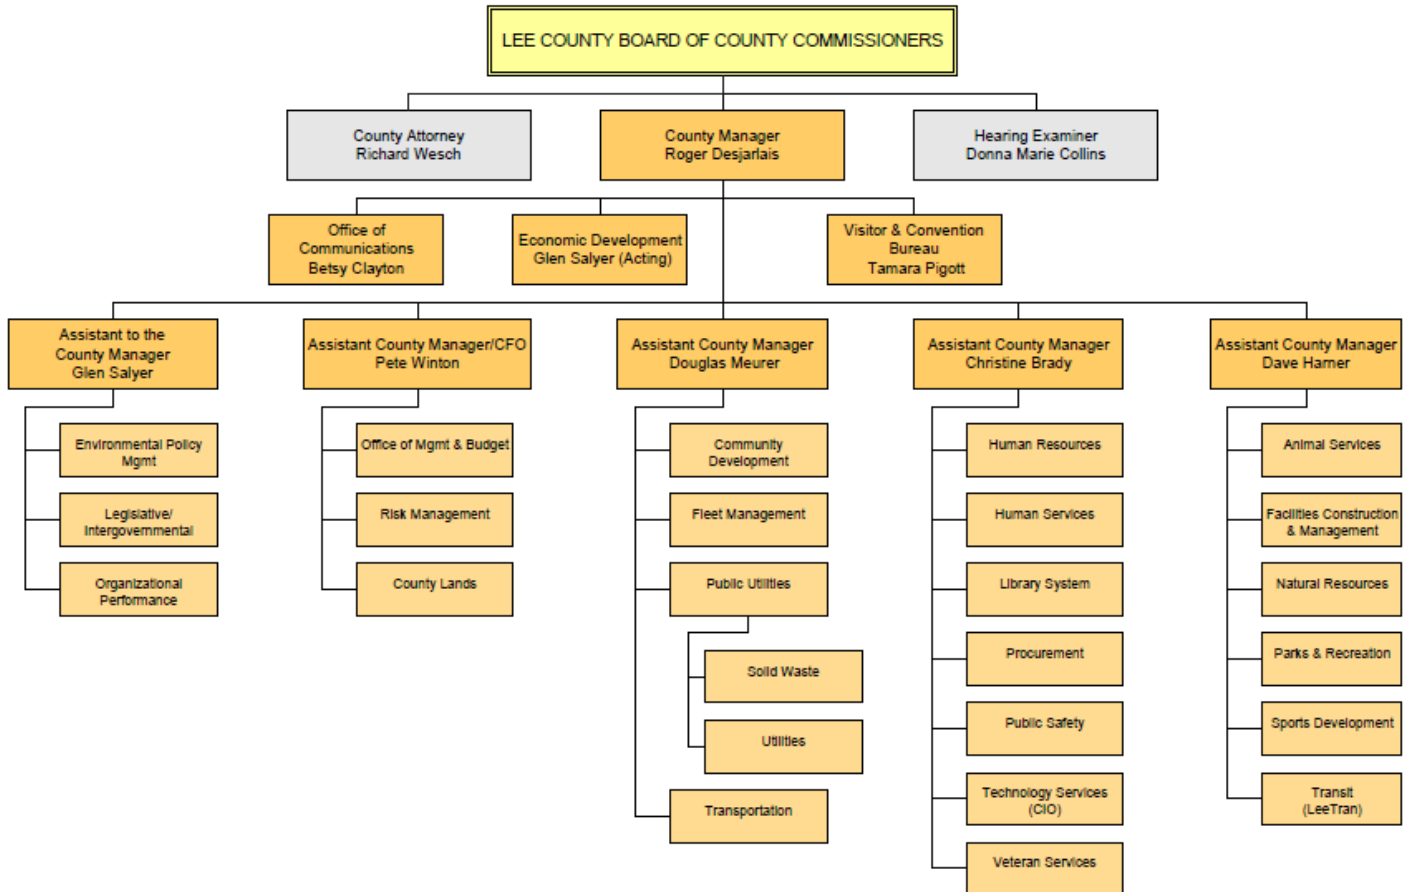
LEE COUNTY BOARD OF COUNTY COMMISSIONERS

County Attorney
Richard Wesch

County Manager
Roger Desjarlais

Hearing Examiner
Donna Marie Collins

Office of Communications
Betsy Clayton

Economic Development
Glen Salyer (Acting)

Visitor & Convention Bureau
Tamara Pigott

Assistant to the County Manager
Glen Salyer

Environmental Policy Mgmt

Legislative/ Intergovernmental

Organizational Performance

Assistant County Manager/CFO
Pete Winton

Office of Mgmt & Budget

Risk Management

County Lands

Assistant County Manager
Douglas Meurer

Community Development

Fleet Management

Public Utilities

Solid Waste

Utilities

Transportation

Assistant County Manager
Christine Brady

Human Resources

Human Services

Library System

Procurement

Public Safety

Technology Services (CIO)

Veteran Services

Assistant County Manager
Dave Harner

Animal Services

Facilities Construction & Management

Natural Resources

Parks & Recreation

Sports Development

Transit (LeeTran)